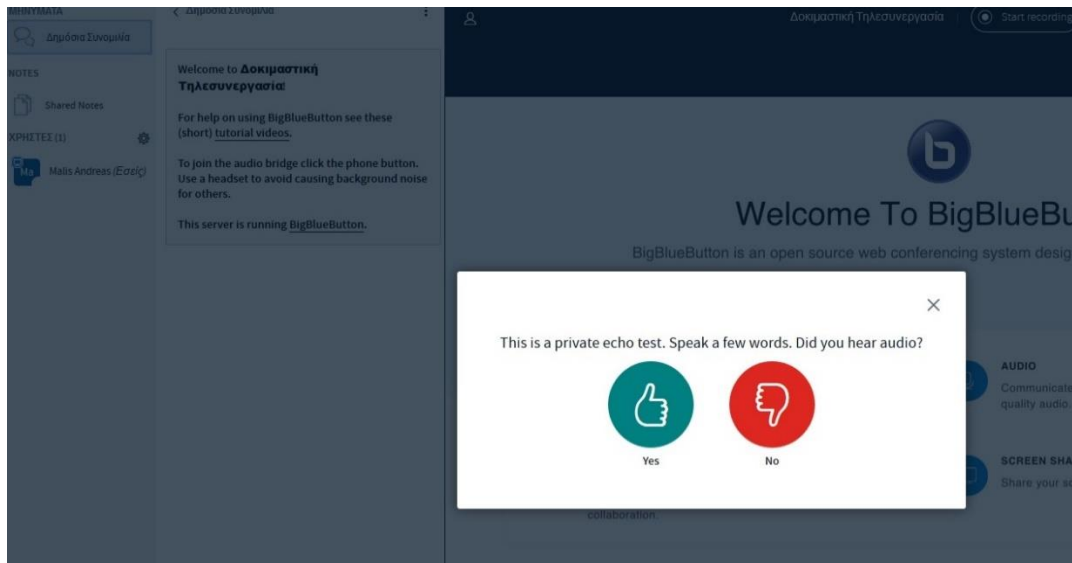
ΜΗΝΥΜΑΤΑ
Δημόσια Συνομιλία
NOTES
Shared Notes
ΧΡΗΣΤΕΣ (1)
Ma
Malis Andreas (Εσείς)

< Δημόσια Συνομιλία

Welcome to Δοκιμαστική Τηλεσυνεργασία!

For help on using BigBlueButton see these (short) tutorial videos.

To join the audio bridge click the phone button. Use a headset to avoid causing background noise for others.

This server is running BigBlueButton.

Δοκιμαστική Τηλεσυνεργασία
Start recording

Welcome To BigBlueBu

BigBlueButton is an open source web conferencing system desig

This is a private echo test. Speak a few words. Did you hear audio?

Yes
No

AUDIO
Communicate
quality audio

SCREEN SHA
Share your sc

collaboration.